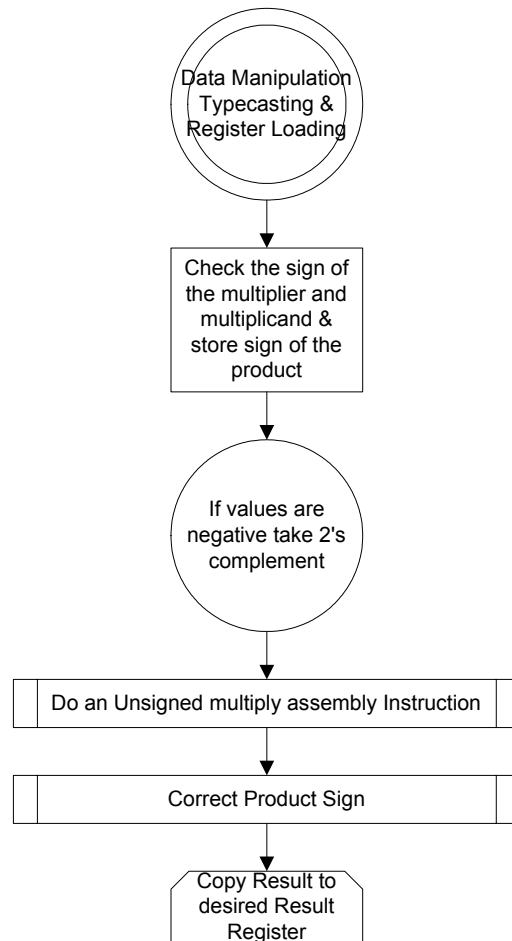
Data Manipulation Typecasting & Register Loading

Check the sign of the multiplier and multiplicand & store sign of the product

If values are negative take 2's complement

Do an Unsigned multiply assembly Instruction

Correct Product Sign

Copy Result to desired Result Register